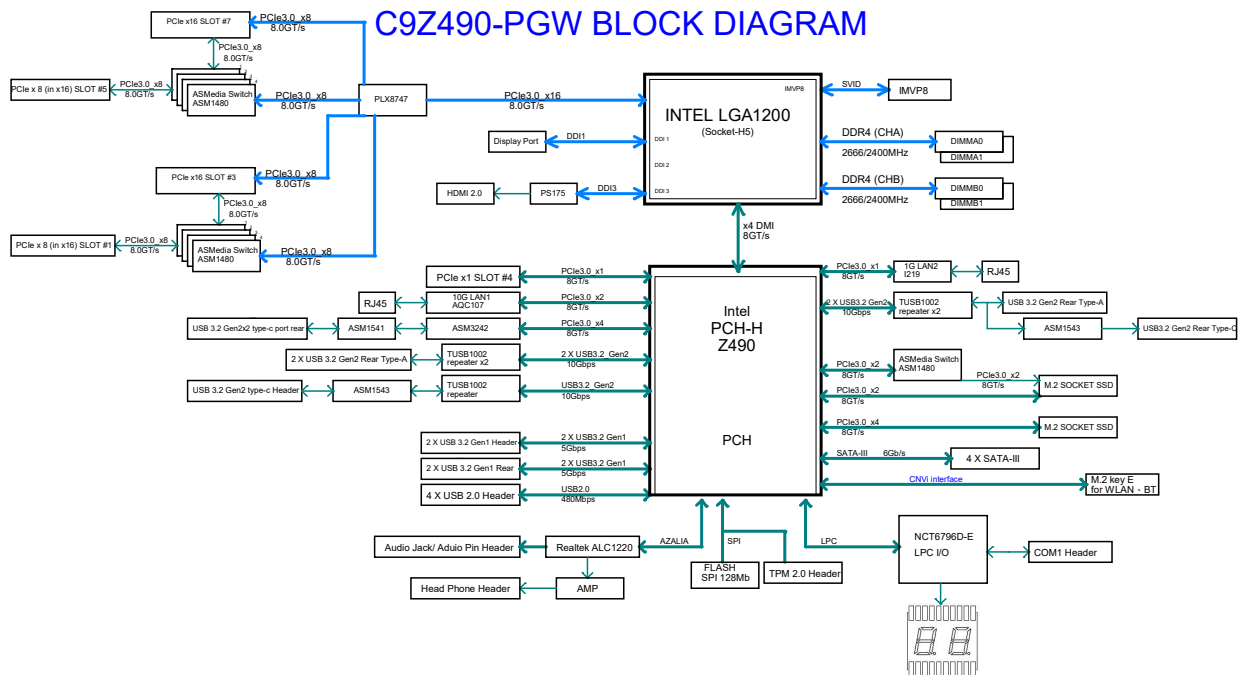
C9Z490-PGW BLOCK DIAGRAM

PCIe x16 SLOT #7
PCIe3.0_x8
8.0GT/s
PCIe3.0_x8
8.0GT/s
PCIe x 8 (in x16) SLOT #5
PCIe3.0_x8
8.0GT/s
ASMedia Switch
ASM1480
PCIe3.0_x8
8.0GT/s
PLX8747
PCIe3.0_x16
8.0GT/s
INTEL LGA1200
(Socket-H5)
IMVP8
SVID
IMVP8
Display Port
DDI1
DDI 1
DDI 2
DDI 3
DDR4 (CHA)
2666/2400MHz
DIMMA0
DIMMA1
HDMI 2.0
PS175
DDI3
DDR4 (CHB)
2666/2400MHz
DIMMB0
DIMMB1
PCIe x16 SLOT #3
PCIe3.0_x8
8.0GT/s
PCIe3.0_x8
8.0GT/s
PCIe x 8 (in x16) SLOT #1
PCIe3.0_x8
8.0GT/s
ASMedia Switch
ASM1480
PCIe3.0_x8
8.0GT/s
x4 DMI
8GT/s
PCIe x1 SLOT #4
PCIe3.0_x1
8GT/s
PCIe3.0_x1
8GT/s
1G LAN2
I219
RJ45
RJ45
10G LAN1
AQC107
PCIe3.0_x2
8GT/s
2 X USB3.2 Gen2
10Gbps
TUSB1002
repeater x2
USB 3.2 Gen2 Rear Type-A
USB 3.2 Gen2x2 type-c port rear
ASM1541
ASM3242
PCIe3.0_x4
8GT/s
ASM1543
USB3.2 Gen2 Rear Type-C
2 X USB 3.2 Gen2 Rear Type-A
TUSB1002
repeater x2
2 X USB3.2_Gen2
10Gbps
Intel
PCH-H
Z490
PCIe3.0_x2
8GT/s
ASMedia Switch
ASM1480
PCIe3.0_x2
8GT/s
USB 3.2 Gen2 type-c Header
ASM1543
TUSB1002
repeater
USB3.2_Gen2
10Gbps
PCIe3.0_x2
8GT/s
M.2 SOCKET SSD
PCIe3.0_x4
8GT/s
M.2 SOCKET SSD
2 X USB 3.2 Gen1 Header
2 X USB3.2 Gen1
5Gbps
PCH
SATA-III
6Gb/s
4 X SATA-III
2 X USB 3.2 Gen1 Rear
2 X USB3.2 Gen1
5Gbps
CNVi interface
M.2 key E
for WLAN、BT
4 X USB 2.0 Header
USB2.0
480Mbps
AZALIA
SPI
LPC
NCT6796D-E
LPC I/O
COM1 Header
Audio Jack/ Aduio Pin Header
Realtek ALC1220
FLASH
SPI 128Mb
TPM 2.0 Header
Head Phone Header
AMP